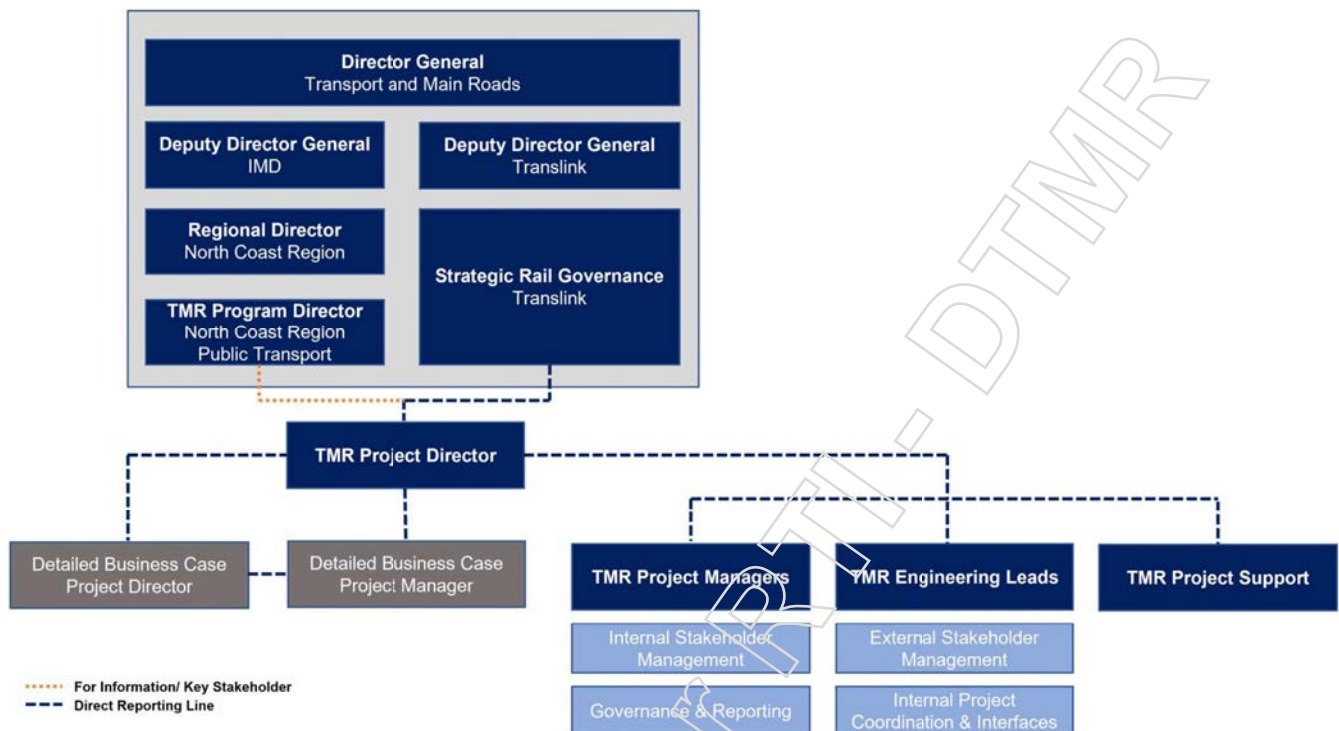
Director General
Transport and Main Roads

Deputy Director General
IMD

Deputy Director General
Translink

Regional Director
North Coast Region

Strategic Rail Governance
Translink

TMR Program Director
North Coast Region
Public Transport

TMR Project Director

Detailed Business Case
Project Director

Detailed Business Case
Project Manager

TMR Project Managers

TMR Engineering Leads

TMR Project Support

Internal Stakeholder
Management

External Stakeholder
Management

Governance & Reporting

Internal Project
Coordination & Interfaces

For Information/ Key Stakeholder
Direct Reporting Line

RTI - DTMR